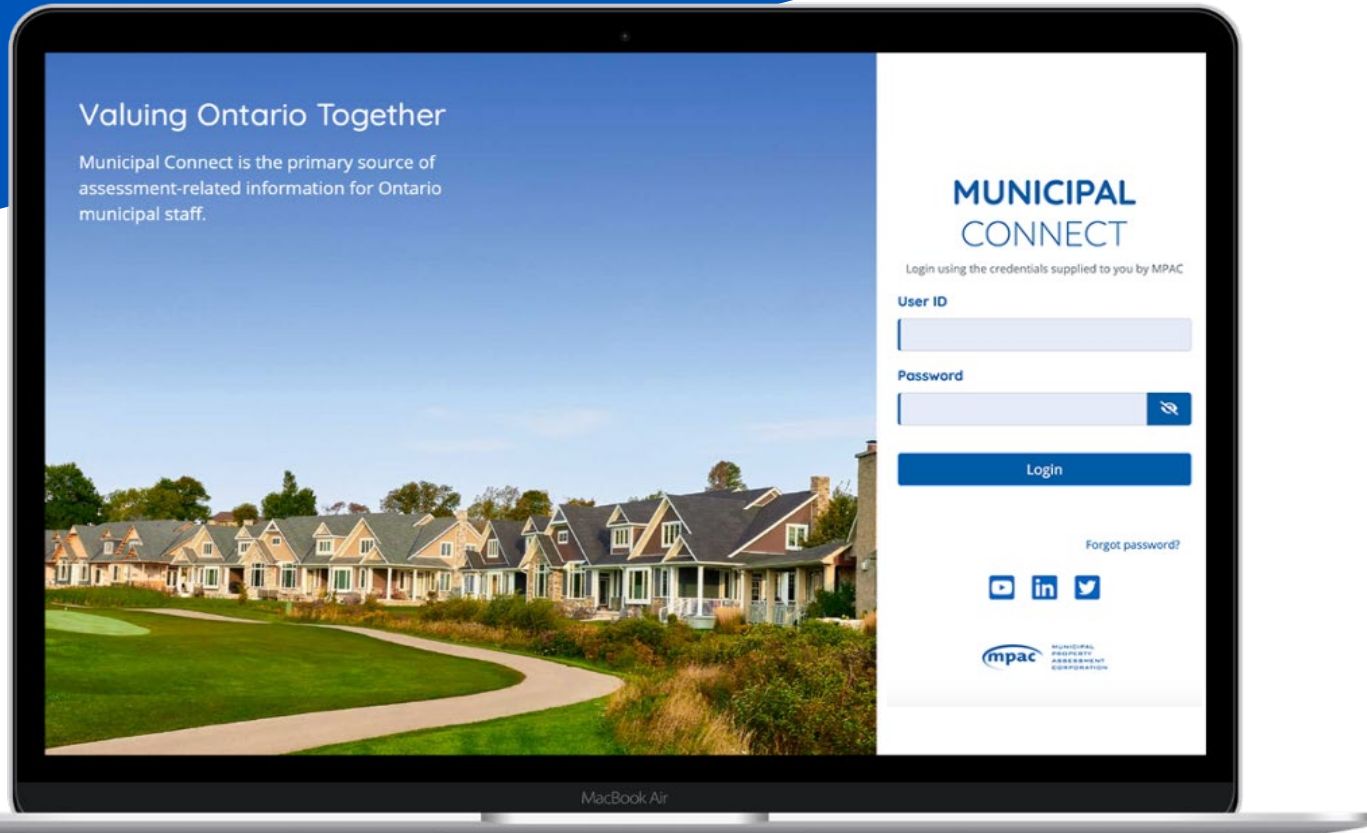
Valuing Ontario Together

Municipal Connect is the primary source of assessment-related information for Ontario municipal staff.

MUNICIPAL
CONNECT

Login using the credentials supplied to you by MPAC

User ID

Password

Login

Forgot password?

mpac MUNICIPAL PROPERTY ASSESSMENT CORPORATION

MacBook Air